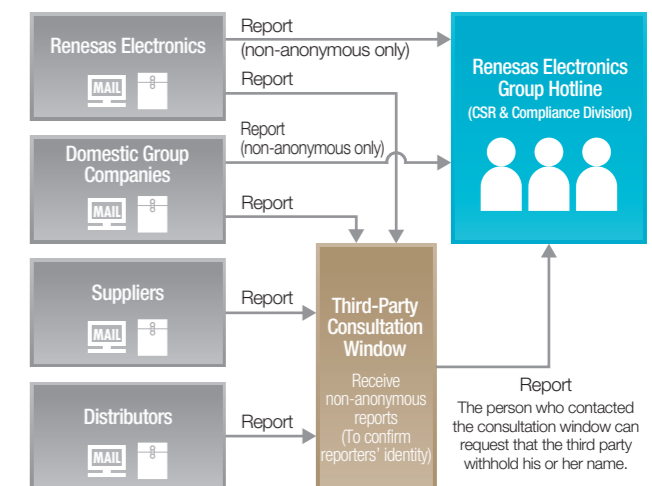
Renesas Electronics

MAIL

Report
(non-anonymous only)

Report

Renesas Electronics Group Hotline
(CSR & Compliance Division)

Domestic Group Companies

MAIL

Report
(non-anonymous only)

Report

Suppliers

MAIL

Report

Third-Party Consultation Window

Receive non-anonymous reports
(To confirm reporters' identity)

Distributors

MAIL

Report

Report
The person who contacted the consultation window can request that the third party withhold his or her name.